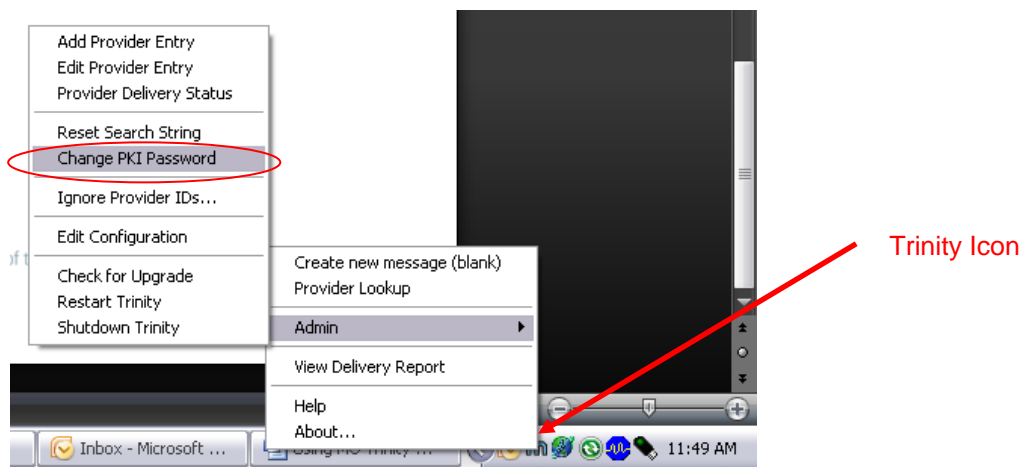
Add Provider Entry
Edit Provider Entry
Provider Delivery Status

Reset Search String
Change PKI Password

Ignore Provider IDs...

Edit Configuration

Check for Upgrade
Restart Trinity
Shutdown Trinity

of t

Create new message (blank)
Provider Lookup

Admin

View Delivery Report

Help
About...

Trinity Icon

Inbox - Microsoft ...
Using MO-Trinity ...
11:49 AM